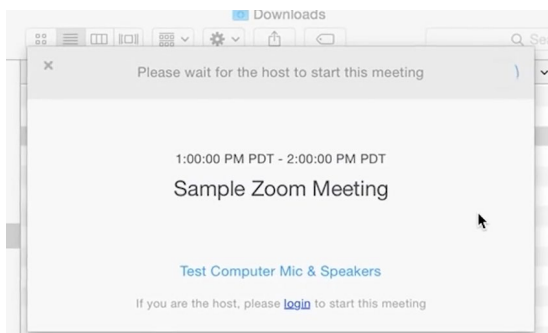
Downloads

Q Se

×

Please wait for the host to start this meeting

1:00:00 PM PDT - 2:00:00 PM PDT

Sample Zoom Meeting

Test Computer Mic & Speakers

If you are the host, please login to start this meeting